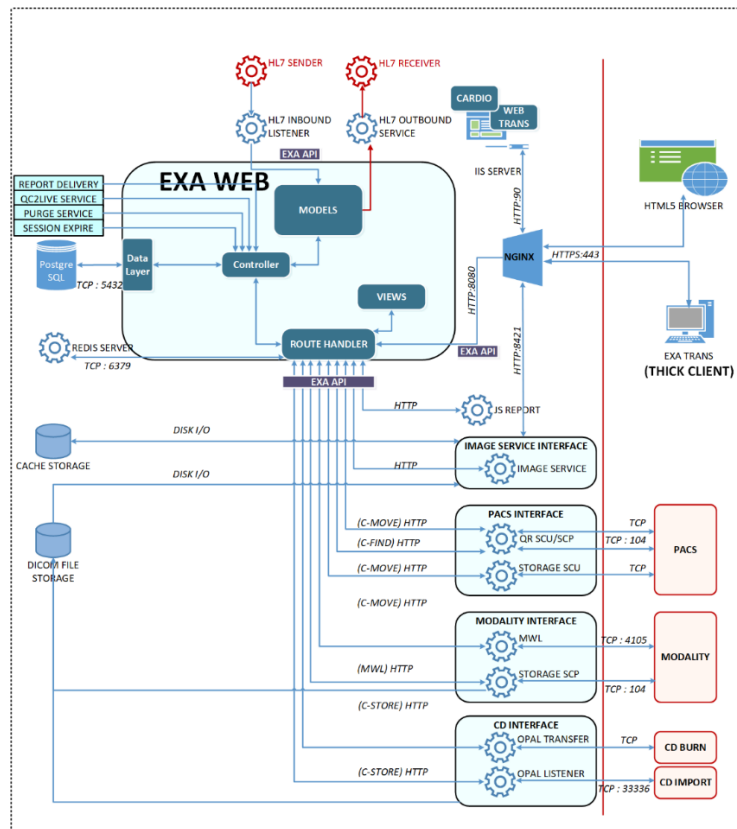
HL7 SENDER
HL7 RECEIVER
HL7 INBOUND LISTENER
HL7 OUTBOUND SERVICE
CARDIO
WEB TRANS
IIS SERVER
EXA API
EXA WEB
REPORT DELIVERY
QC2LIVE SERVICE
PURGE SERVICE
SESSION EXPIRE
MODELS
Postgre SQL
TCP : 5432
Data Layer
Controller
HTTP:90
NGINX
HTTPS:443
HTML5 BROWSER
HTTP:8080
VIEWS
EXA TRANS
(THICK CLIENT)
REDIS SERVER
TCP : 6379
ROUTE HANDLER
EXA API
HTTP:8421
EXA API
HTTP
JS REPORT
DISK I/O
CACHE STORAGE
IMAGE SERVICE INTERFACE
HTTP
IMAGE SERVICE
DISK I/O
DICOM FILE STORAGE
PACS INTERFACE
(C-MOVE) HTTP
QR SCU/SCP
TCP
TCP : 104
PACS
(C-FIND) HTTP
(C-MOVE) HTTP
STORAGE SCU
TCP
(C-MOVE) HTTP
MODALITY INTERFACE
MWL
TCP : 4105
MODALITY
(MWL) HTTP
STORAGE SCP
TCP : 104
(C-STORE) HTTP
CD INTERFACE
OPAL TRANSFER
TCP
CD BURN
(C-STORE) HTTP
OPAL LISTENER
CD IMPORT
TCP : 33336